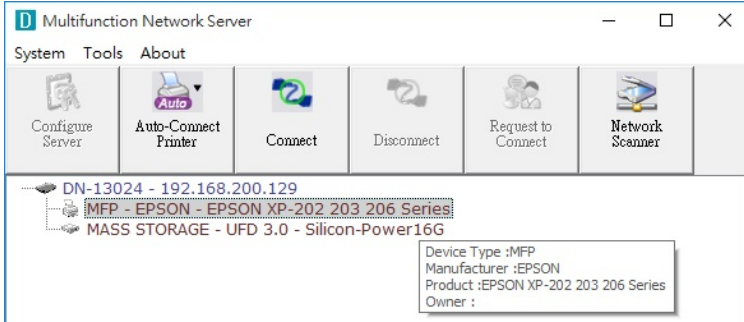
D Multifunction Network Server

System Tools About

Configure Server

Auto

Auto-Connect Printer

Connect

Disconnect

Request to Connect

Network Scanner

DN-13024 - 192.168.200.129

MFP - EPSON - EPSON XP-202 203 206 Series

MASS STORAGE - UFD 3.0 - Silicon-Power16G

Device Type :MFP
Manufacturer :EPSON
Product :EPSON XP-202 203 206 Series
Owner :